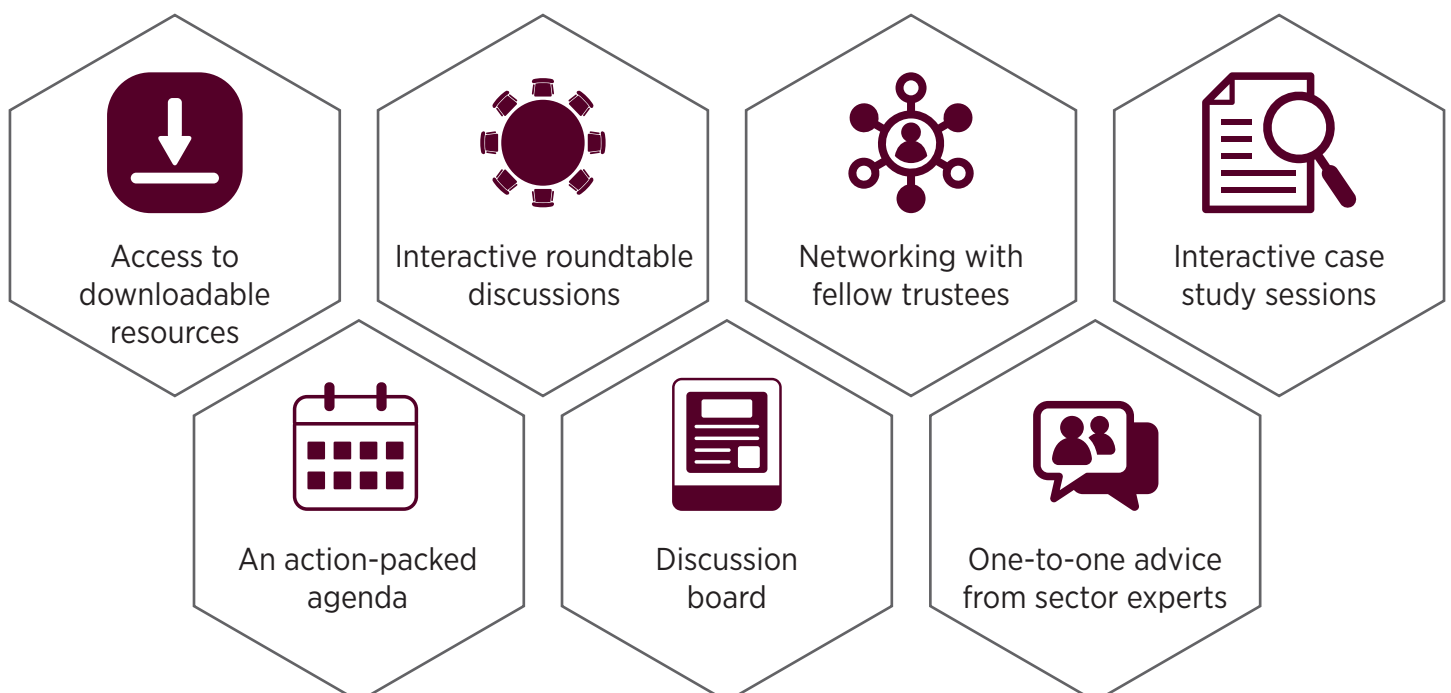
Access to downloadable resources

Interactive roundtable discussions

Networking with fellow trustees

Interactive case study sessions

An action-packed agenda

Discussion board

One-to-one advice from sector experts